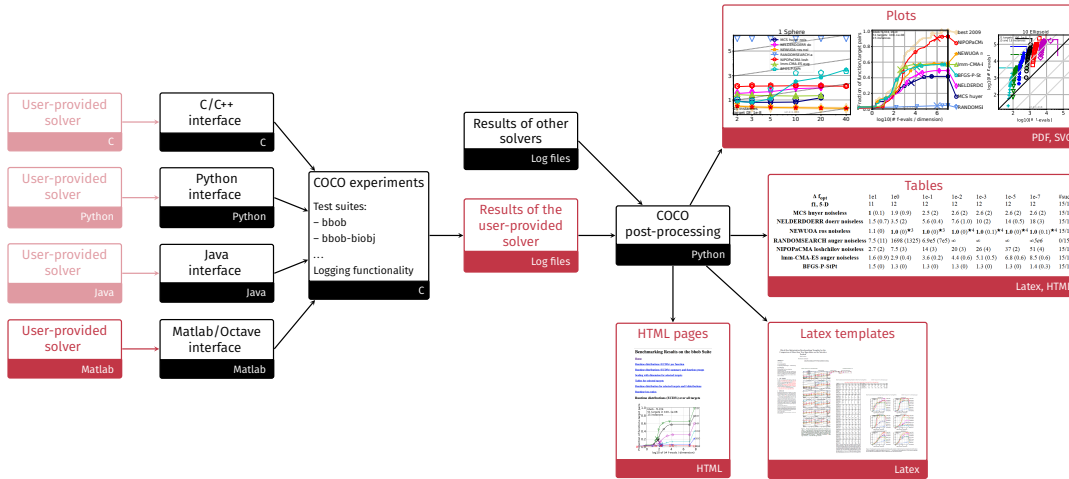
User-provided solver
C

User-provided solver
Python

User-provided solver
Java

User-provided solver
Matlab

C/C++ interface
C

Python interface
Python

Java interface
Java

Matlab/Octave interface
Matlab

COCO experiments

Test suites:
– bbob
– bbob-biobj
...
Logging functionality
C

Results of other solvers
Log files

Results of the user-provided solver
Log files

COCO post-processing
Python

Plots
PDF, SVG

Tables
Latex, HTML

HTML pages
HTML

Latex templates
Latex

1 Sphere

best 2009
NIPOPaCMA
NEWUOA
lmm-CMA
BFGS-P-St
NELDERDO
MCS huyer
RANDOMSE

10 Ellipsoid

log10(# f-evals / dimension)

Benchmarking Results on the bbob Suite

Runtime distributions (ECDFs) over all targets

| $\Delta f_{opt}$ | 1e1 | 1e0 | 1e-1 | 1e-2 | 1e-3 | 1e-5 | 1e-7 | #succ |
|---|---|---|---|---|---|---|---|---|
| f1, 5-D | 11 | 12 | 12 | 12 | 12 | 12 | 12 | 15/15 |
| MCS huyer noiseless | 1.0 (0.1) | 1.9 (0.9) | 2.5 (2) | 2.6 (2) | 2.6 (2) | 2.6 (2) | 2.6 (2) | 15/15 |
| NELDERDOERR doerr noiseless | 1.5 (0.7) | 3.5 (2) | 5.6 (0.4) | 7.6 (1.0) | 10 (2) | 14 (0.5) | 18 (3) | 15/15 |
| NEWUOA ros noiseless | 1.1 (0) | 1.0 (0) | 1.0 (0) | 1.0 (0) | 1.0 (0.1) | 1.0 (0) | 1.0 (0.1) | 15/15 |
| RANDOMSEARCH auger noiseless | 7.5 (11) | 1698 (1325) | 6.9e5 (7e5) | ∞ | ∞ | ∞ | ∞ 5e6 | 0/15 |
| NIPOPaCMA loshchilov noiseless | 2.7 (2) | 7.5 (3) | 14 (3) | 20 (3) | 26 (4) | 37 (2) | 51 (4) | 15/15 |
| lmm-CMA-ES auger noiseless | 1.6 (0.9) | 2.9 (0.4) | 3.6 (0.2) | 4.4 (0.6) | 5.1 (0.5) | 6.8 (0.6) | 8.5 (0.6) | 15/15 |
| BFGS-P-StPt | 1.5 (0) | 1.3 (0) | 1.3 (0) | 1.3 (0) | 1.3 (0) | 1.3 (0) | 1.4 (0.3) | 15/15 |